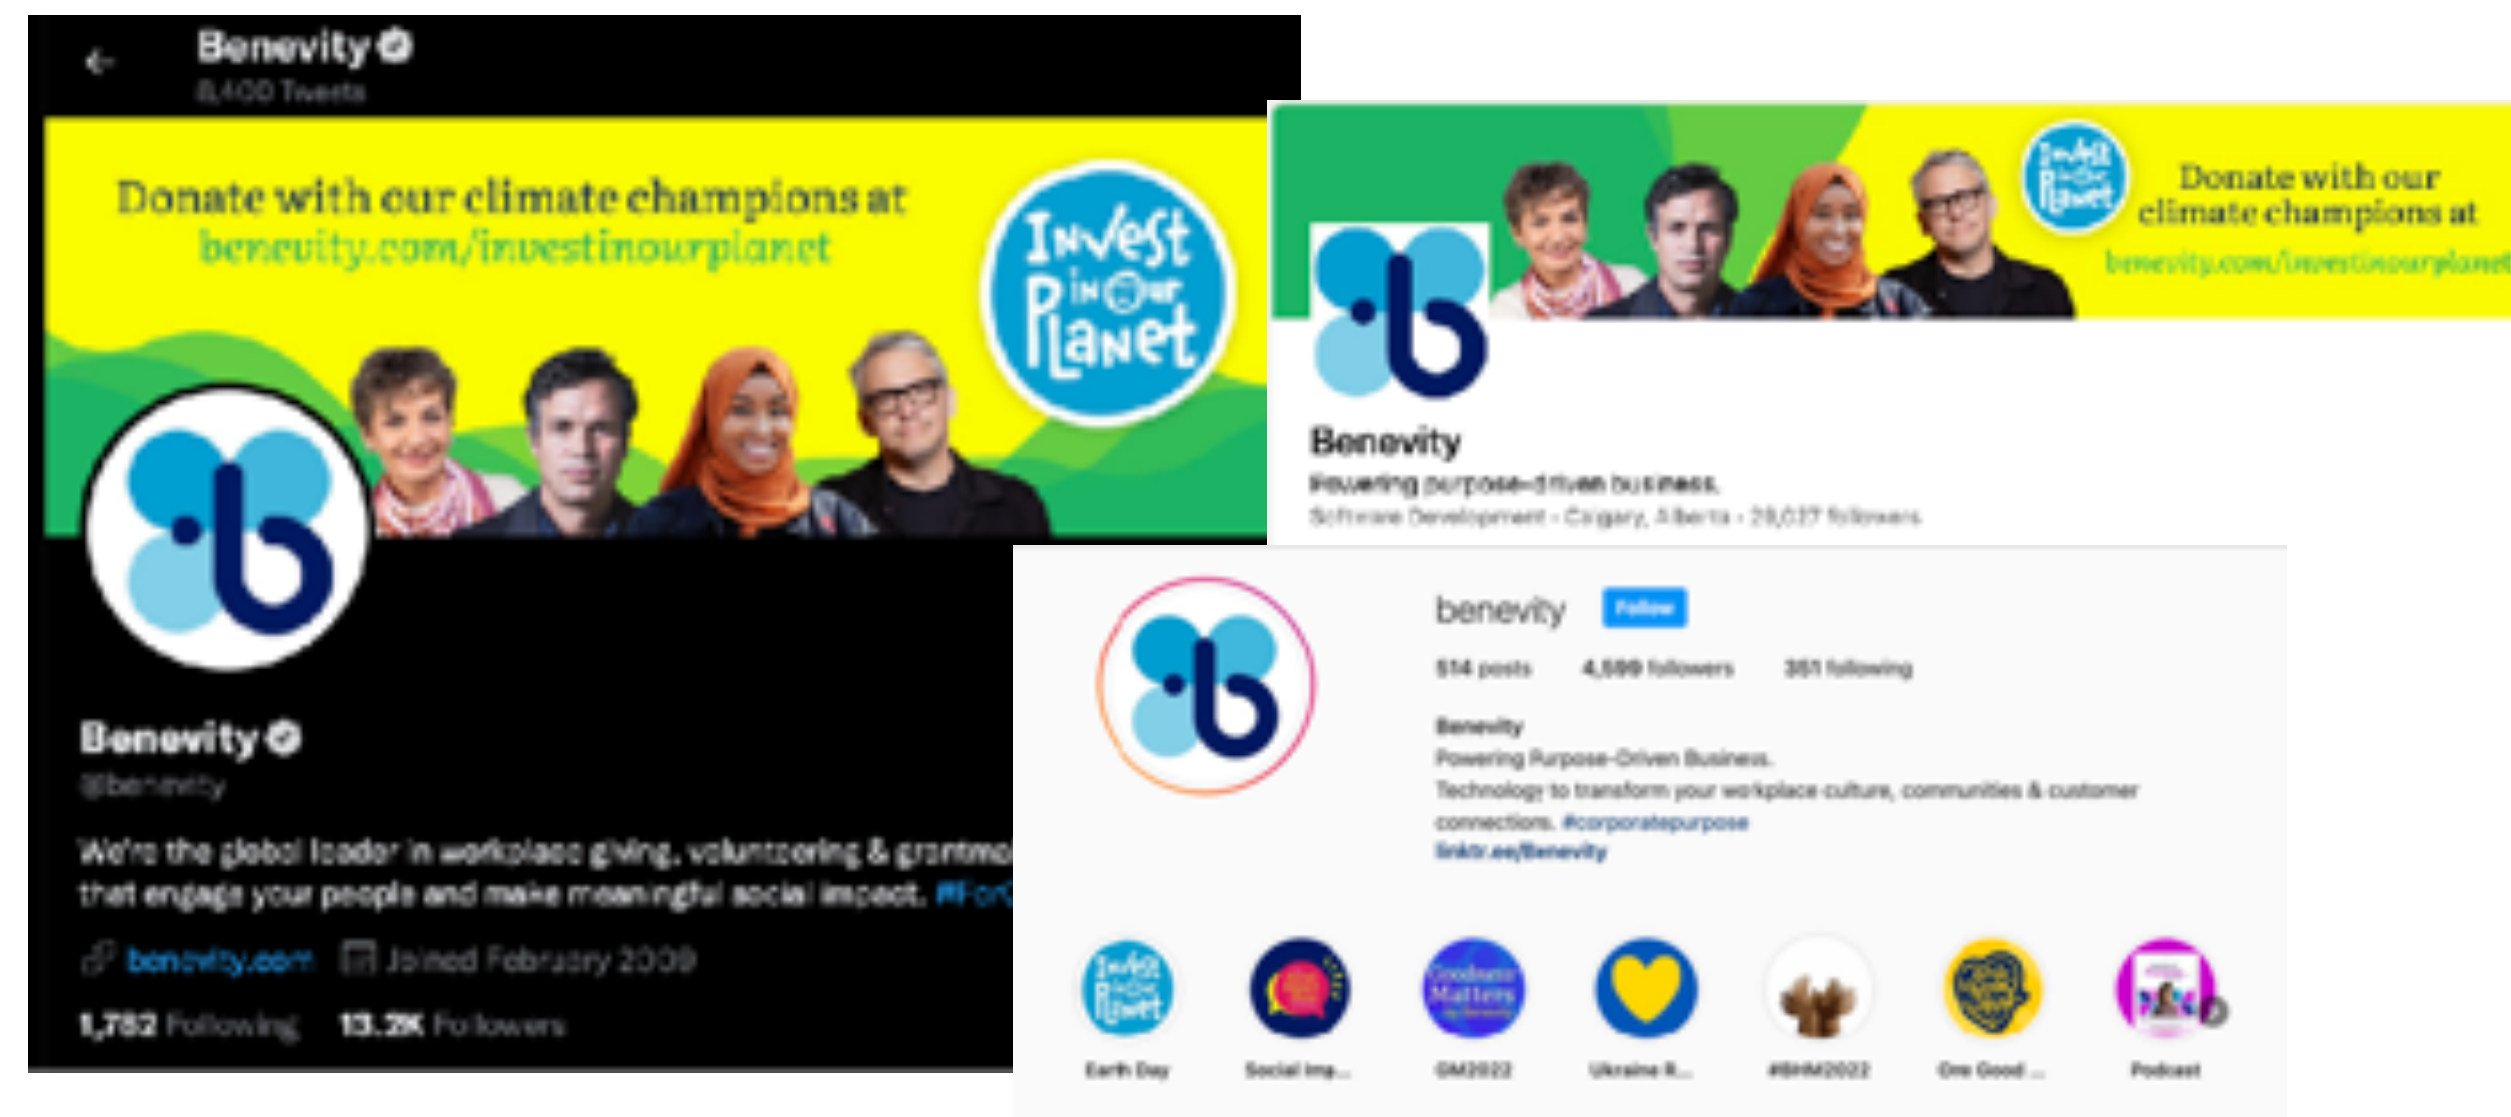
Benevity
8,400 Tweets

Donate with our climate champions at
benevity.com/investinourplanet

Invest in our Planet

Benevity
@benevity

We're the global leader in workplace giving, volunteering & grantma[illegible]
that engage your people and make meaningful social impact. #For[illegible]

benevity.com Joined February 2009

1,782 Following 13.2K Followers

Donate with our climate champions at
benevity.com/investinourplanet

Benevity
Powering purpose-driven business.
Software Development · Calgary, Alberta · 29,037 followers

benevity Follow

514 posts 4,599 followers 351 following

Benevity
Powering Purpose-Driven Business.
Technology to transform your workplace culture, communities & customer connections. #corporatepurpose
linktr.ee/Benevity

Earth Day
Social Imp...
GM2022
Ukraine R...
#BHM2022
One Good ...
Podcast